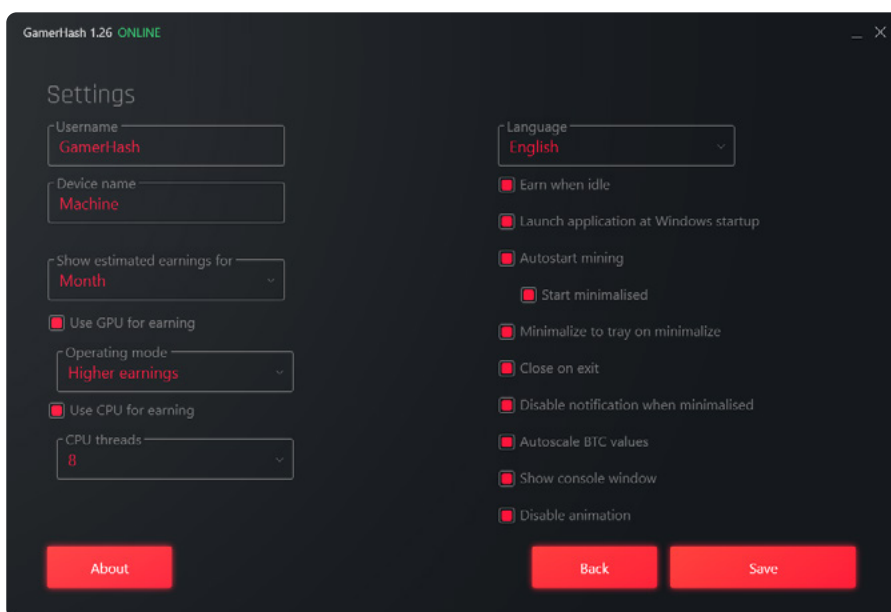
GamerHash 1.26 ONLINE

Settings

Username
GamerHash

Device name
Machine

Show estimated earnings for
Month

Use GPU for earning

Operating mode
Higher earnings

Use CPU for earning

CPU threads
8

Language
English

Earn when idle

Launch application at Windows startup

Autostart mining

Start minimalised

Minimalize to tray on minimalize

Close on exit

Disable notification when minimalised

Autoscale BTC values

Show console window

Disable animation

About

Back

Save